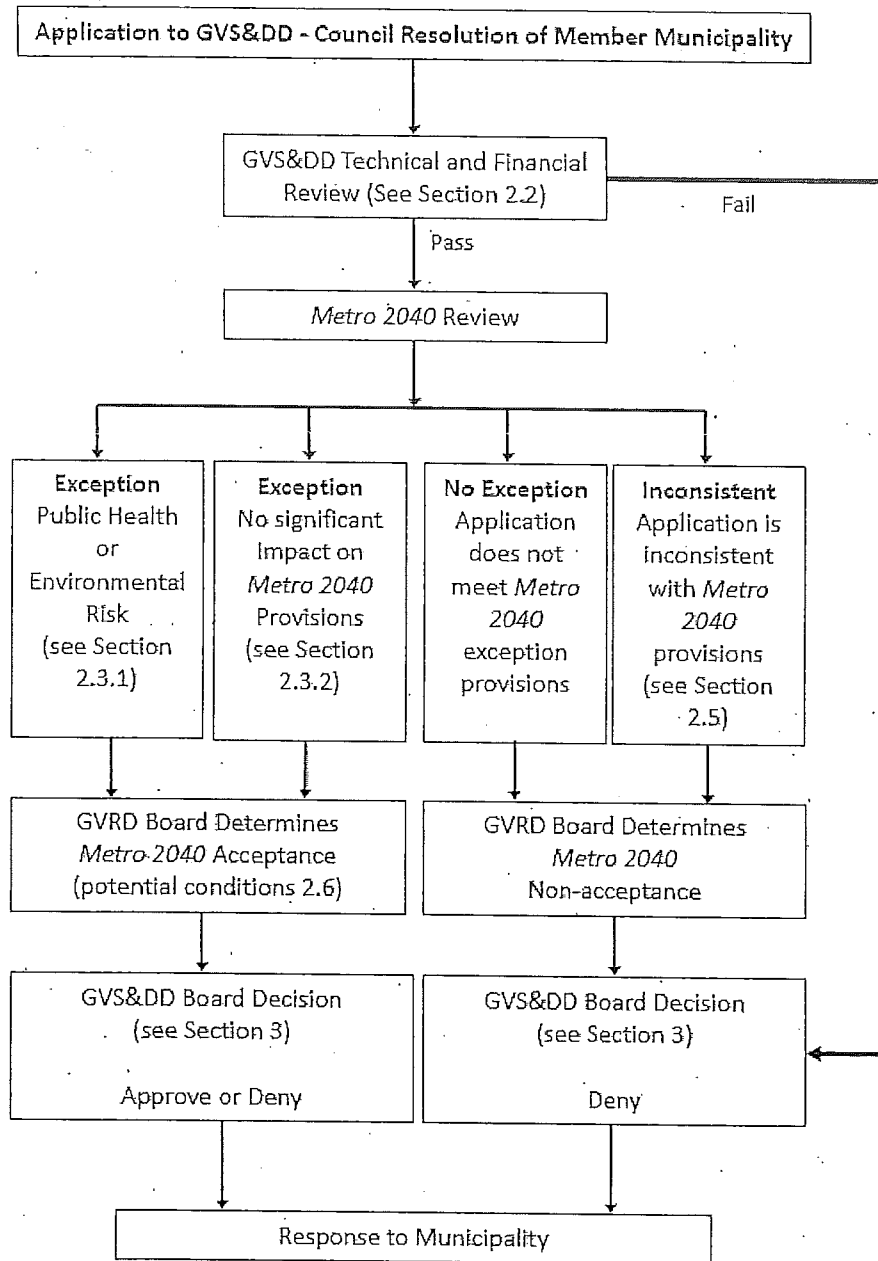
Application to GVS&DD - Council Resolution of Member Municipality

GVS&DD Technical and Financial Review (See Section 2.2)

Fail

Pass

*Metro 2040* Review

**Exception**
Public Health or Environmental Risk (see Section 2.3.1)

**Exception**
No significant Impact on *Metro 2040* Provisions (see Section 2.3.2)

**No Exception**
Application does not meet *Metro 2040* exception provisions

**Inconsistent**
Application is inconsistent with *Metro 2040* provisions (see Section 2.5)

GVRD Board Determines *Metro 2040* Acceptance (potential conditions 2.6)

GVRD Board Determines *Metro 2040* Non-acceptance

GVS&DD Board Decision (see Section 3)

Approve or Deny

GVS&DD Board Decision (see Section 3)

Deny

Response to Municipality